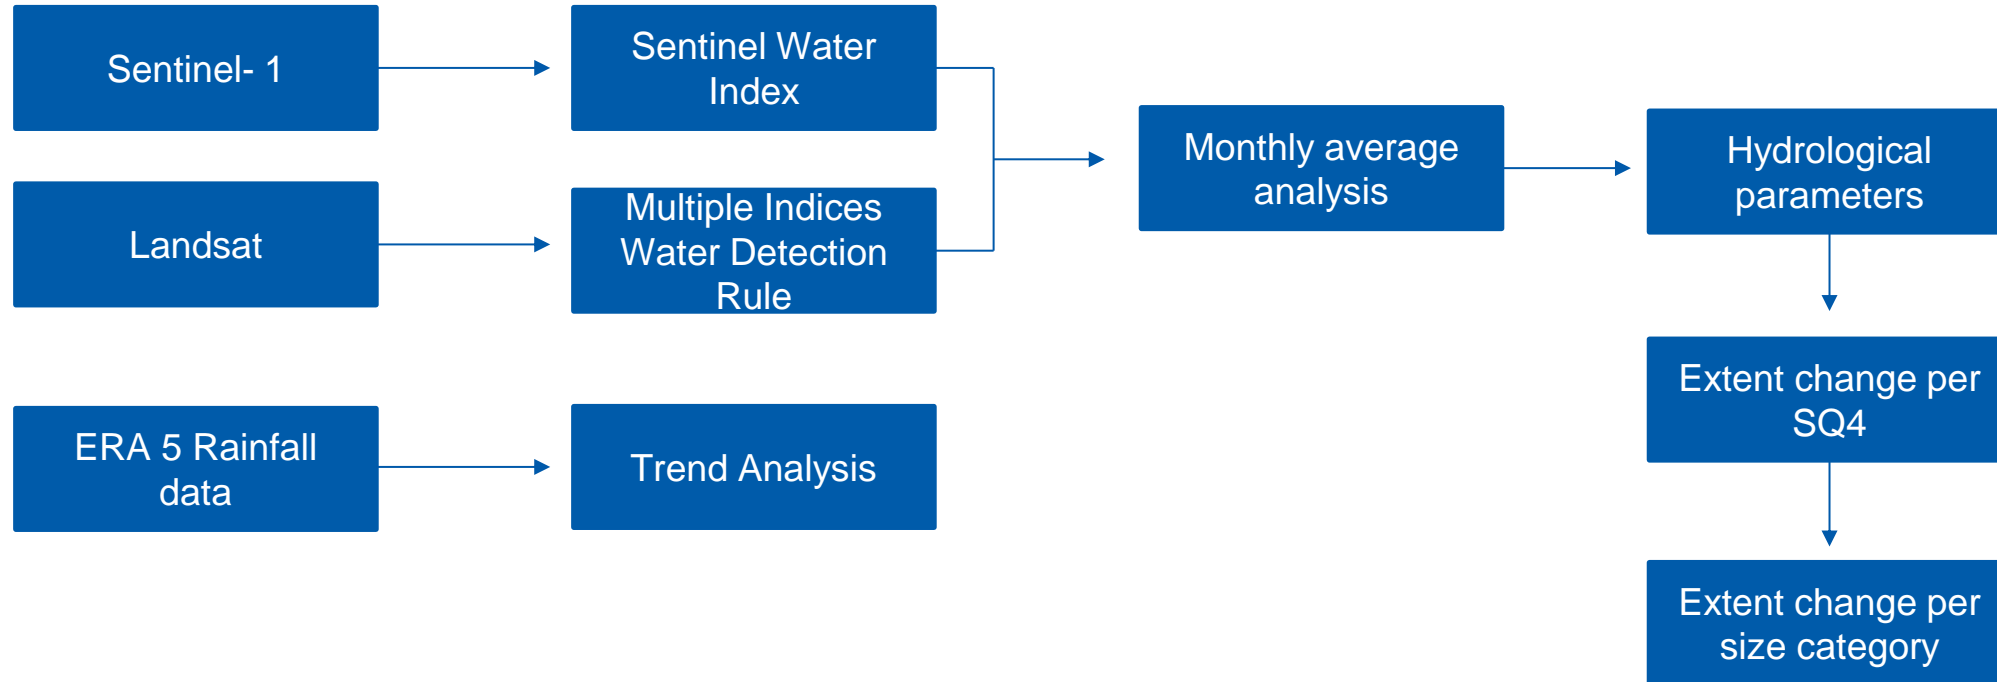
Sentinel- 1

Sentinel Water Index

Landsat

Multiple Indices Water Detection Rule

Monthly average analysis

Hydrological parameters

Extent change per SQ4

ERA 5 Rainfall data

Trend Analysis

Extent change per size category